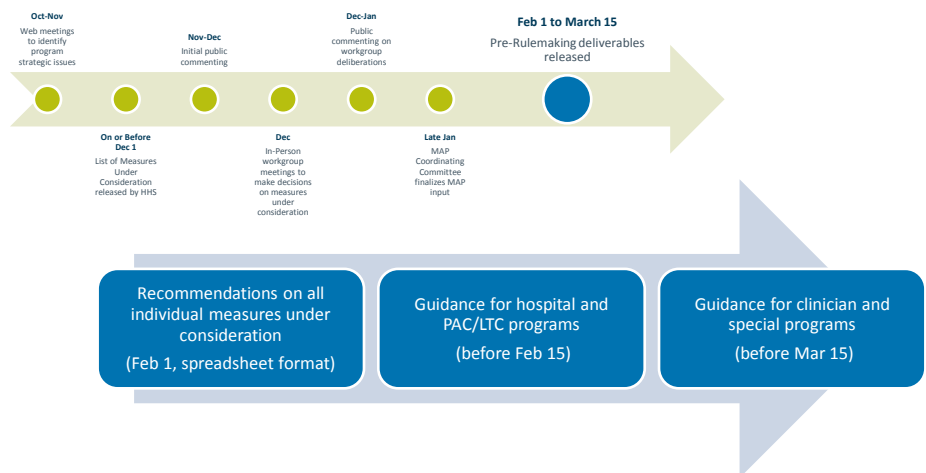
Oct-Nov
Web meetings to identify program strategic issues

Nov-Dec
Initial public commenting

Dec-Jan
Public commenting on workgroup deliberations

Feb 1 to March 15
Pre-Rulemaking deliverables released

On or Before Dec 1
List of Measures Under Consideration released by HHS

Dec
In-Person workgroup meetings to make decisions on measures under consideration

Late Jan
MAP Coordinating Committee finalizes MAP input

Recommendations on all individual measures under consideration
(Feb 1, spreadsheet format)

Guidance for hospital and PAC/LTC programs
(before Feb 15)

Guidance for clinician and special programs
(before Mar 15)